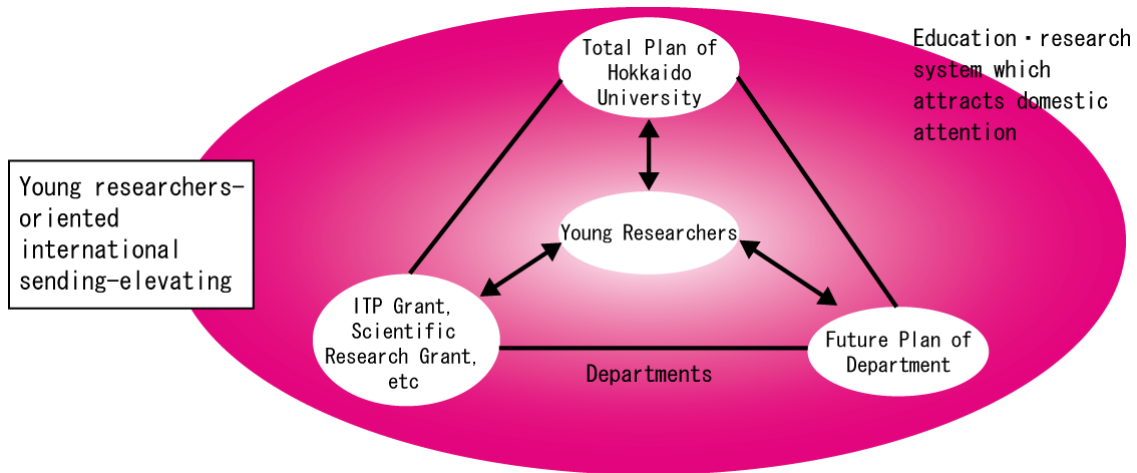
Education・research system which attracts domestic attention

Total Plan of Hokkaido University

Young researchers-oriented international sending-elevating

Young Researchers

ITP Grant, Scientific Research Grant, etc

Future Plan of Department

Departments